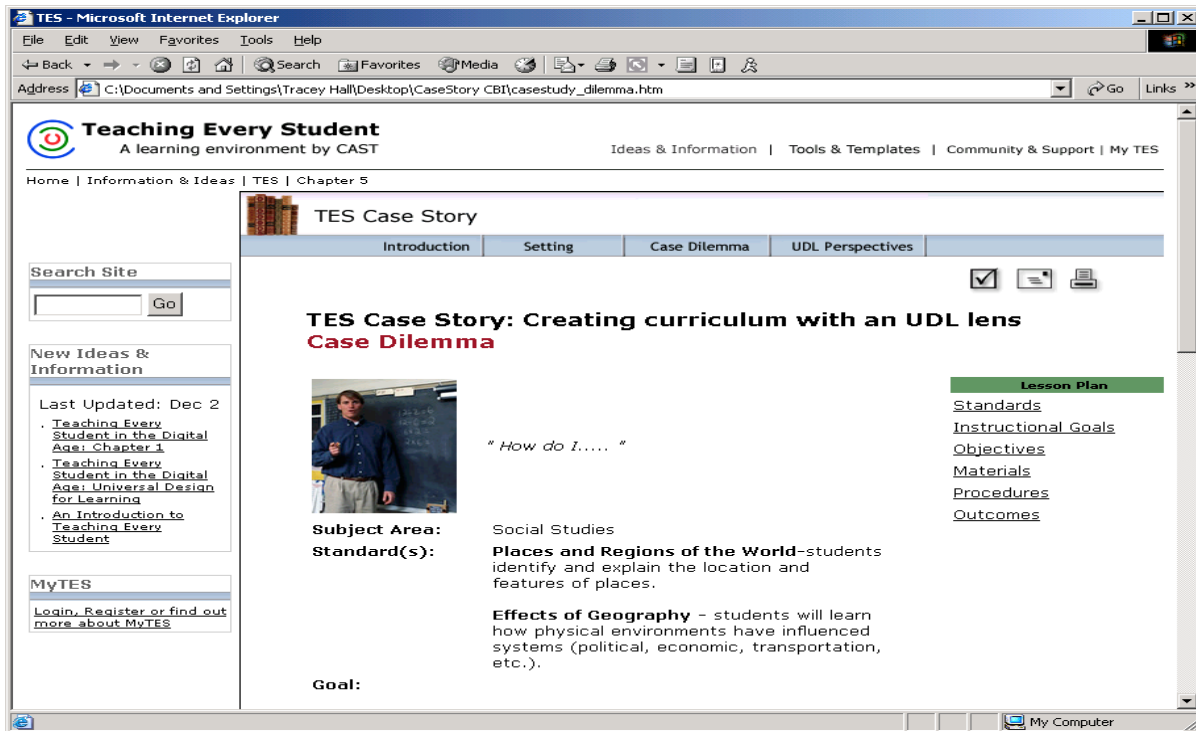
TES - Microsoft Internet Explorer

File Edit View Favorites Tools Help

Back Search Favorites Media

Address C:\Documents and Settings\Tracey Hall\Desktop\CaseStory CBI\casestudy_dilemma.htm Go Links

Teaching Every Student
A learning environment by CAST

Ideas & Information | Tools & Templates | Community & Support | My TES

Home | Information & Ideas | TES | Chapter 5

TES Case Story

Introduction | Setting | Case Dilemma | UDL Perspectives

Search Site
Go

New Ideas & Information

Last Updated: Dec 2

. Teaching Every Student in the Digital Age: Chapter 1
. Teaching Every Student in the Digital Age: Universal Design for Learning
. An Introduction to Teaching Every Student

MyTES

Login, Register or find out more about MyTES

TES Case Story: Creating curriculum with an UDL lens
Case Dilemma

" How do I..... "

Lesson Plan
Standards
Instructional Goals
Objectives
Materials
Procedures
Outcomes

Subject Area: Social Studies

Standard(s): Places and Regions of the World-students identify and explain the location and features of places.

Effects of Geography - students will learn how physical environments have influenced systems (political, economic, transportation, etc.).

Goal:

My Computer